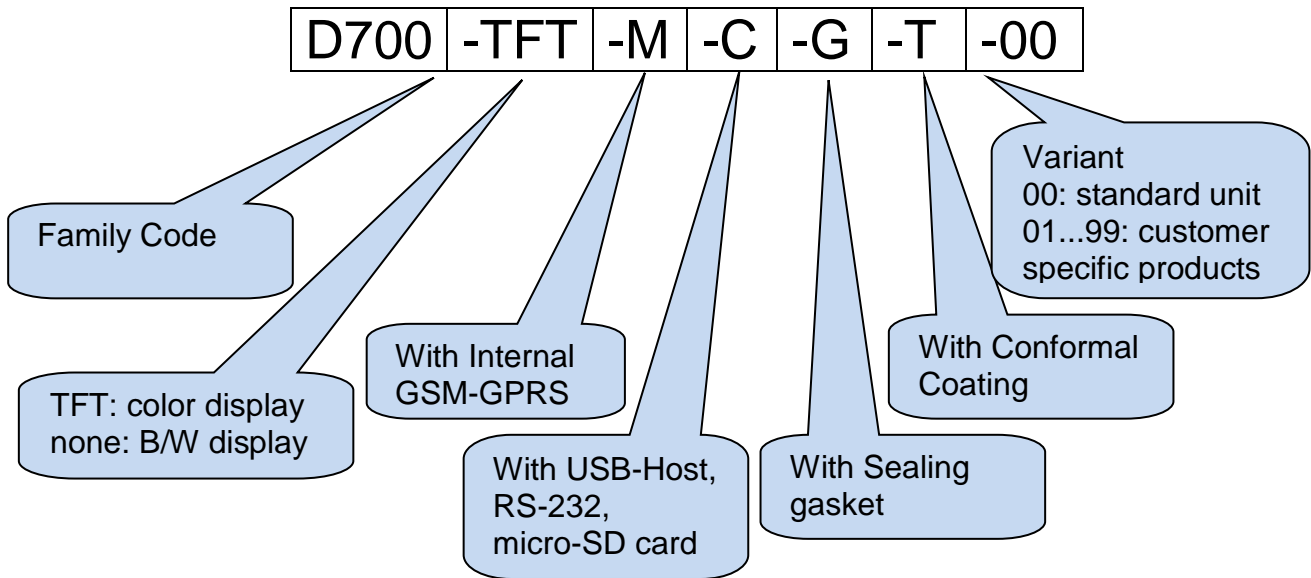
| D700 | -TFT | -M | -C | -G | -T | -00 |
|---|---|---|---|---|---|---|

Variant
00: standard unit
01...99: customer specific products

Family Code

With Internal GSM-GPRS

With Conformal Coating

TFT: color display
none: B/W display

With USB-Host, RS-232, micro-SD card

With Sealing gasket